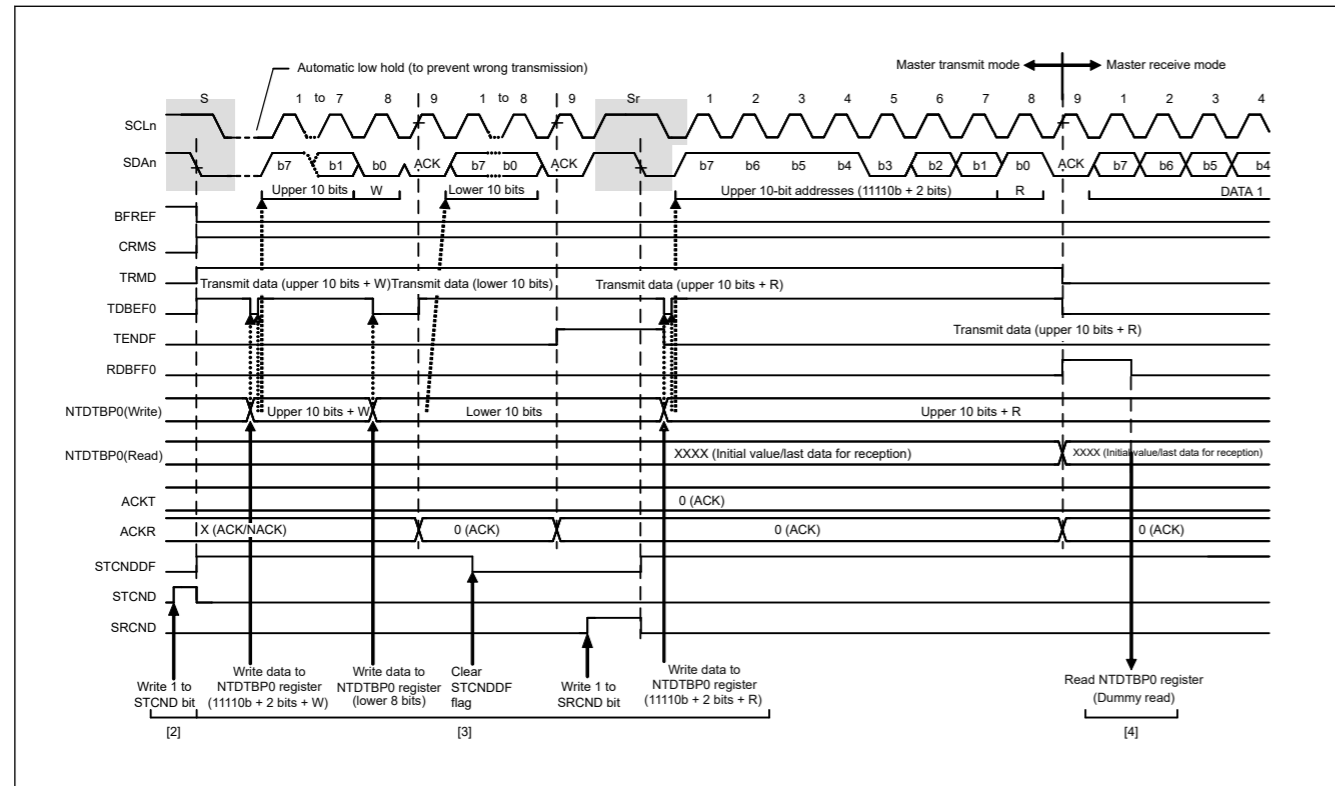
Automatic low hold (to prevent wrong transmission)

Master transmit mode

Master receive mode

S 1 to 7 8 9 1 to 8 9 Sr 1 2 3 4 5 6 7 8 9 1 2 3 4

SCLn

SDAn

b7 b1 b0 ACK b7 b0 ACK b7 b6 b5 b4 b3 b2 b1 b0 ACK b7 b6 b5 b4

Upper 10 bits W Lower 10 bits Upper 10-bit addresses (11110b + 2 bits) R DATA 1

BFREF

CRMS

TRMD

Transmit data (upper 10 bits + W) Transmit data (lower 10 bits) Transmit data (upper 10 bits + R)

TDBEF0

TENDF

Transmit data (upper 10 bits + R)

RDBFF0

NTDTBP0(Write)

Upper 10 bits + W Lower 10 bits Upper 10 bits + R

NTDTBP0(Read)

XXXX (Initial value/last data for reception) XXXX (Initial value/last data for reception)

ACKT

0 (ACK)

ACKR

X (ACK/NACK) 0 (ACK) 0 (ACK) 0 (ACK)

STCNDDF

STCND

SRCND

Write 1 to STCND bit

Write data to NTDTBP0 register (11110b + 2 bits + W)

Write data to NTDTBP0 register (lower 8 bits)

Clear STCNDDF flag

Write 1 to SRCND bit

Write data to NTDTBP0 register (11110b + 2 bits + R)

Read NTDTBP0 register (Dummy read)

[2] [3] [4]